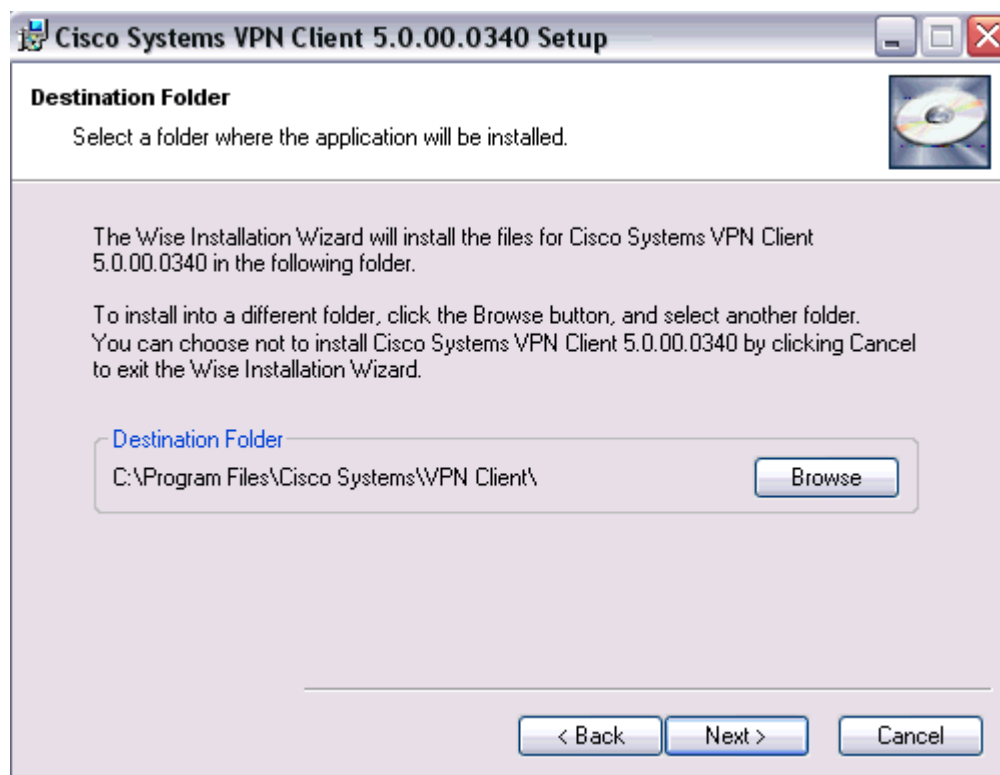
Cisco Systems VPN Client 5.0.00.0340 Setup

Destination Folder

Select a folder where the application will be installed.

The Wise Installation Wizard will install the files for Cisco Systems VPN Client 5.0.00.0340 in the following folder.

To install into a different folder, click the Browse button, and select another folder. You can choose not to install Cisco Systems VPN Client 5.0.00.0340 by clicking Cancel to exit the Wise Installation Wizard.

Destination Folder

C:\Program Files\Cisco Systems\VPN Client\

Browse

< Back

Next >

Cancel